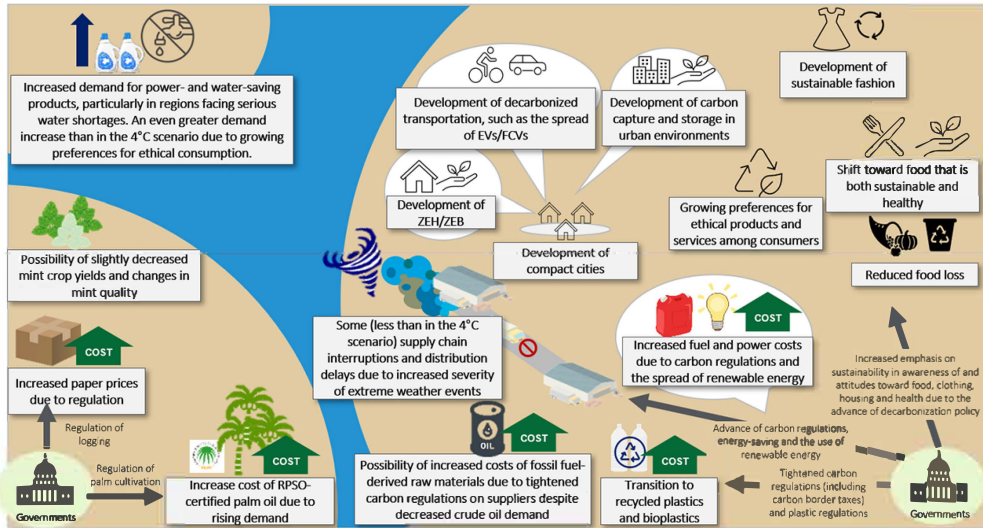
Increased demand for power- and water-saving products, particularly in regions facing serious water shortages. An even greater demand increase than in the 4°C scenario due to growing preferences for ethical consumption.

Development of decarbonized transportation, such as the spread of EVs/FCVs

Development of carbon capture and storage in urban environments

Development of sustainable fashion

Shift toward food that is both sustainable and healthy

Development of ZEH/ZEB

Development of compact cities

Growing preferences for ethical products and services among consumers

Reduced food loss

Possibility of slightly decreased mint crop yields and changes in mint quality

COST

Increased paper prices due to regulation

Some (less than in the 4°C scenario) supply chain interruptions and distribution delays due to increased severity of extreme weather events

COST

Increased fuel and power costs due to carbon regulations and the spread of renewable energy

Increased emphasis on sustainability in awareness of and attitudes toward food, clothing, housing and health due to the advance of decarbonization policy

Regulation of logging

Regulation of palm cultivation

Governments

COST

Increase cost of RPSO-certified palm oil due to rising demand

OIL

COST

Possibility of increased costs of fossil fuel-derived raw materials due to tightened carbon regulations on suppliers despite decreased crude oil demand

Advance of carbon regulations, energy-saving and the use of renewable energy

COST

Transition to recycled plastics and bioplastics

Tightened carbon regulations (including carbon border taxes) and plastic regulations

Governments